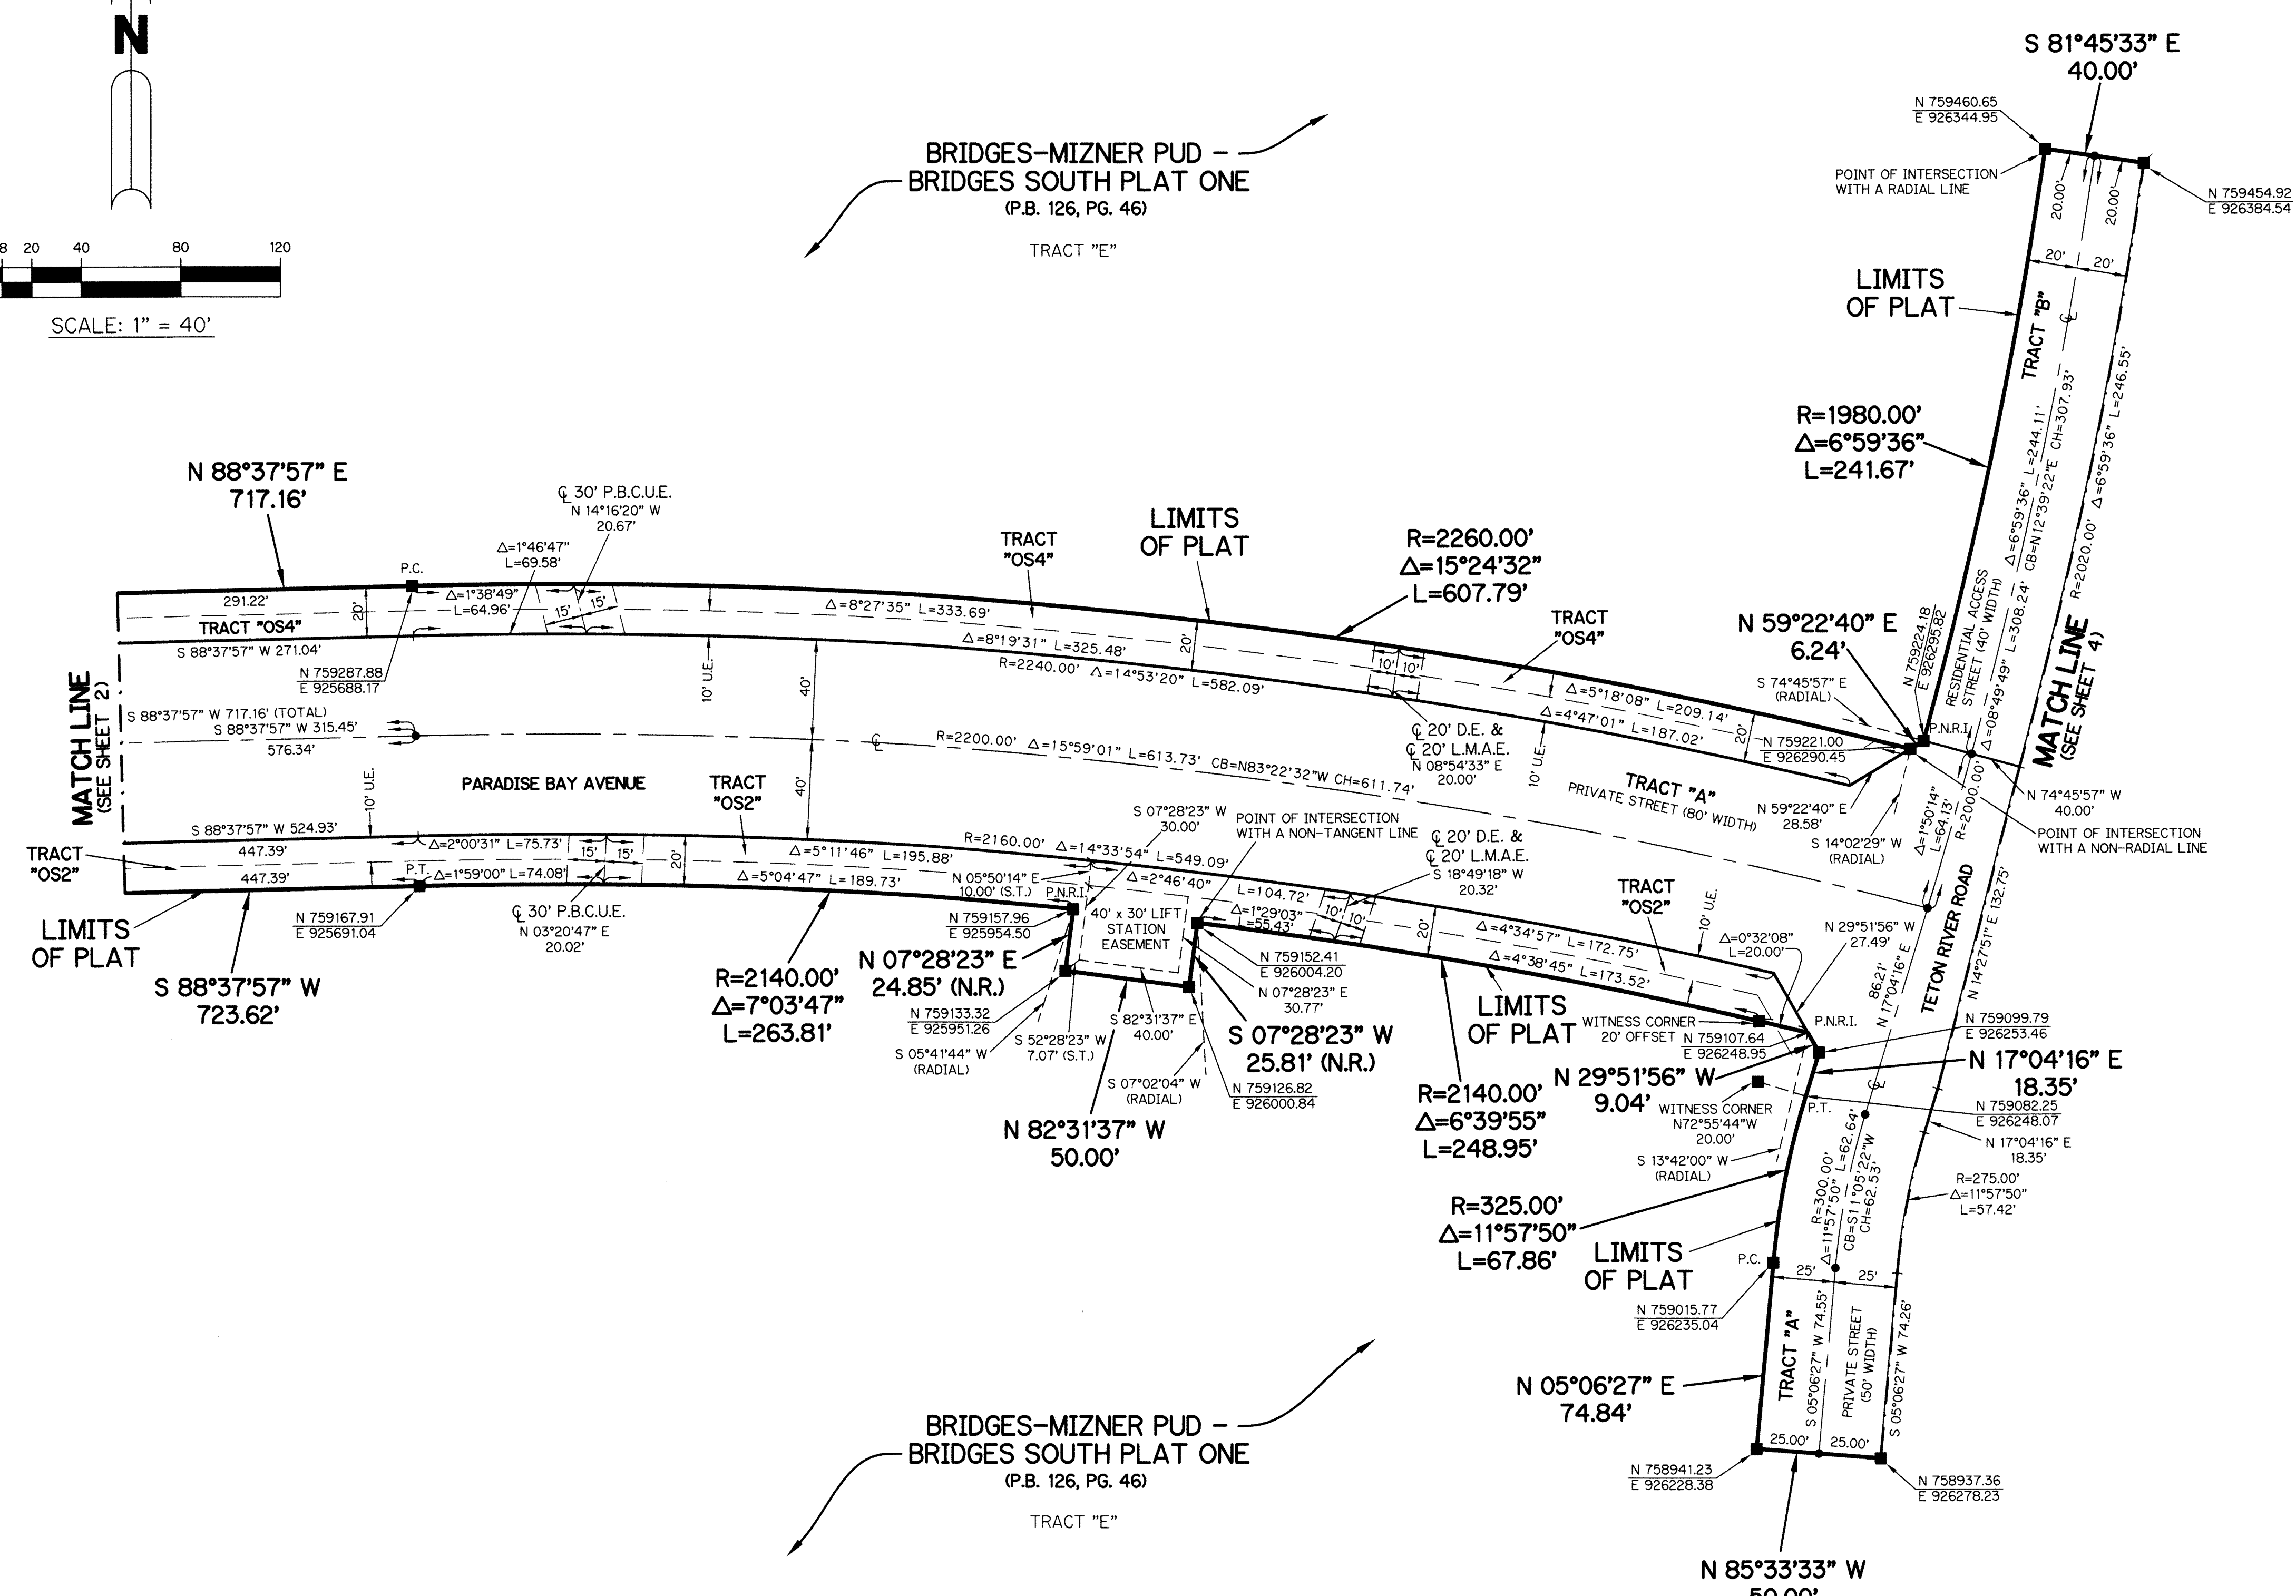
N

8 20 40 80 120

SCALE: 1" = 40'

BRIDGES-MIZNER PUD –
BRIDGES SOUTH PLAT ONE
(P.B. 126, PG. 46)

TRACT "E"

S 81°45'33" E
40.00'

N 759460.65
E 926344.95

POINT OF INTERSECTION WITH A RADIAL LINE

N 759454.92
E 926384.54

20.00' 20.00'
20' 20'

LIMITS OF PLAT

TRACT "B"

R=1980.00'
Δ=6°59'36"
L=241.67'

Δ=6°59'36" L=244.11' CB=N12°39'22"E CH=307.93'
R=2020.00' Δ=6°59'36" L=246.55'
Δ=08°49'49" L=308.24'

RESIDENTIAL ACCESS STREET (40' WIDTH)

N 88°37'57" E
717.16'

℄ 30' P.B.C.U.E.
N 14°16'20" W
20.67'

Δ=1°46'47"
L=69.58'

P.C.

Δ=1°38'49"
L=64.96'

291.22'

TRACT "OS4"

S 88°37'57" W 271.04'

N 759287.88
E 925688.17

TRACT "OS4"

LIMITS OF PLAT

R=2260.00'
Δ=15°24'32"
L=607.79'

TRACT "OS4"

Δ=8°27'35" L=333.69'
Δ=8°19'31" L=325.48'
R=2240.00' Δ=14°53'20" L=582.09'

N 59°22'40" E
6.24'

N 759224.18
E 926295.82

S 74°45'57" E
(RADIAL)

Δ=5°18'08" L=209.14'
Δ=4°47'01" L=187.02'

P.N.R.I.

N 759221.00
E 926290.45

MATCH LINE (SEE SHEET 4)

MATCH LINE (SEE SHEET 2)

S 88°37'57" W 717.16' (TOTAL)
S 88°37'57" W 315.45'
576.34'

10' U.E.
40'
40'

℄

R=2200.00' Δ=15°59'01" L=613.73' CB=N83°22'32"W CH=611.74'

℄ 20' D.E. &
℄ 20' L.M.A.E.
N 08°54'33" E
20.00'

10' 10'
20'

TRACT "A"
PRIVATE STREET (80' WIDTH)

N 59°22'40" E
28.58'

N 74°45'57" W
40.00'

POINT OF INTERSECTION WITH A NON-RADIAL LINE

S 14°02'29" W
(RADIAL)

Δ=1°50'14"
L=64.13'
R=2000.00'

PARADISE BAY AVENUE

TRACT "OS2"

10' U.E.

S 88°37'57" W 524.93'
447.39'
447.39'

TRACT "OS2"

LIMITS OF PLAT

Δ=2°00'31" L=75.73'
15' 15'
P.T. Δ=1°59'00" L=74.08'

N 759167.91
E 925691.04

℄ 30' P.B.C.U.E.
N 03°20'47" E
20.02'

S 88°37'57" W
723.62'

Δ=5°11'46" L=195.88'
Δ=5°04'47" L=189.73'

R=2160.00' Δ=14°33'54" L=549.09'

S 07°28'23" W
30.00'

POINT OF INTERSECTION WITH A NON-TANGENT LINE

℄ 20' D.E. &
℄ 20' L.M.A.E.
S 18°49'18" W
20.32'

N 05°50'14" E
10.00' (S.T.)

P.N.R.I.

Δ=2°46'40"
L=104.72'
Δ=1°29'03"
L=55.43'

N 759157.96
E 925954.50

40' x 30' LIFT STATION EASEMENT

N 759152.41
E 926004.20

N 07°28'23" E
30.77'

R=2140.00'
Δ=7°03'47"
L=263.81'

N 07°28'23" E
24.85' (N.R.)

N 759133.32
E 925951.26

S 05°41'44" W
(RADIAL)

S 52°28'23" W
7.07' (S.T.)

S 82°31'37" E
40.00'

S 07°02'04" W
(RADIAL)

N 759126.82
E 926000.84

S 07°28'23" W
25.81' (N.R.)

N 82°31'37" W
50.00'

Δ=4°34'57" L=172.75'
Δ=4°38'45" L=173.52'

TRACT "OS2"

10' U.E.

Δ=0°32'08"
L=20.00'

N 29°51'56" W
27.49'

LIMITS OF PLAT

R=2140.00'
Δ=6°39'55"
L=248.95'

WITNESS CORNER
20' OFFSET

N 759107.64
E 926248.95

P.N.R.I.

N 759099.79
E 926253.46

N 29°51'56" W
9.04'

WITNESS CORNER
N72°55'44"W
20.00'

N 17°04'16" E
18.35'

P.T.

N 759082.25
E 926248.07

N 17°04'16" E
18.35'

S 13°42'00" W
(RADIAL)

86.21'
N 17°04'16" E

TETON RIVER ROAD

N 14°27'51" E 132.75'

R=325.00'
Δ=11°57'50"
L=67.86'

R=300.00'
Δ=11°57'50" L=62.64'
CB=S11°05'22"W
CH=62.53'

R=275.00'
Δ=11°57'50"
L=57.42'

LIMITS OF PLAT

P.C.

25' 25'

N 759015.77
E 926235.04

TRACT "A"

S 05°06'27" W 74.55'

PRIVATE STREET (50' WIDTH)

S 05°06'27" W 74.26'

N 05°06'27" E
74.84'

25.00' 25.00'

N 758941.23
E 926228.38

N 758937.36
E 926278.23

BRIDGES-MIZNER PUD –
BRIDGES SOUTH PLAT ONE
(P.B. 126, PG. 46)

TRACT "E"

N 85°33'33" W
50.00'